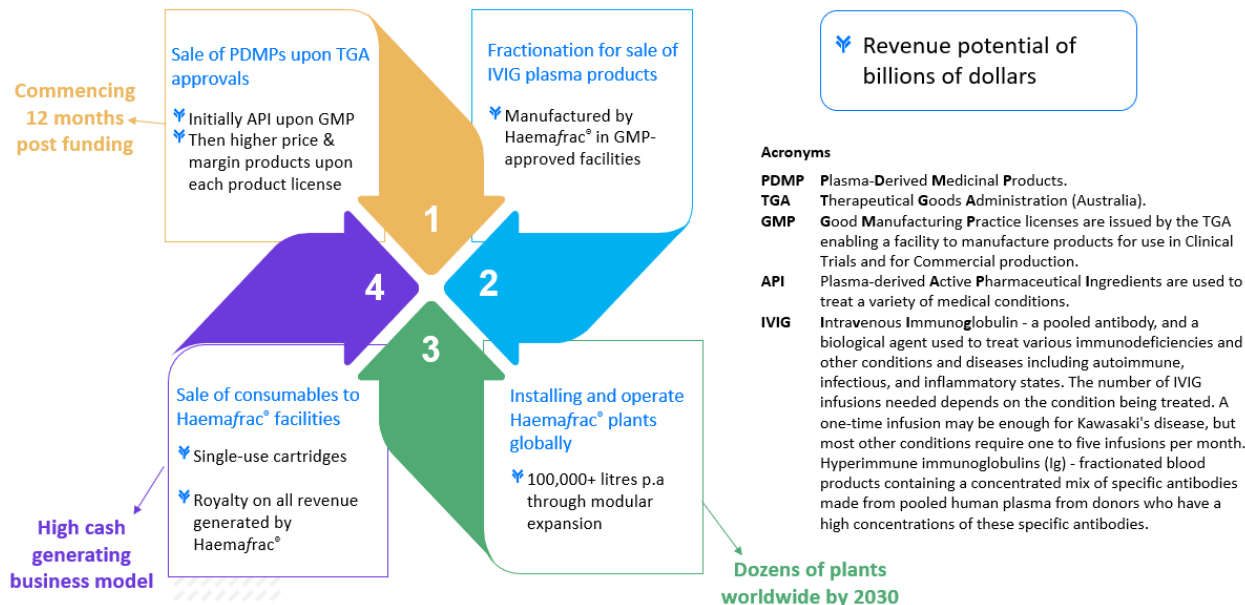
Sale of PDMPs upon TGA approvals

Initially API upon GMP
Then higher price & margin products upon each product license

Commencing 12 months post funding

Fractionation for sale of IVIG plasma products

Manufactured by Haemafrac® in GMP-approved facilities

Revenue potential of billions of dollars

1

2

3

4

Sale of consumables to Haemafrac® facilities

Single-use cartridges

Royalty on all revenue generated by Haemafrac®

High cash generating business model

Installing and operate Haemafrac® plants globally

100,000+ litres p.a through modular expansion

Dozens of plants worldwide by 2030

Acronyms

| | |
|---|---|
| PDMP | Plasma-Derived Medicinal Products. |
| TGA | Therapeutical Goods Administration (Australia). |
| GMP | Good Manufacturing Practice licenses are issued by the TGA enabling a facility to manufacture products for use in Clinical Trials and for Commercial production. |
| API | Plasma-derived Active Pharmaceutical Ingredients are used to treat a variety of medical conditions. |
| IVIG | Intravenous Immunoglobulin - a pooled antibody, and a biological agent used to treat various immunodeficiencies and other conditions and diseases including autoimmune, infectious, and inflammatory states. The number of IVIG infusions needed depends on the condition being treated. A one-time infusion may be enough for Kawasaki's disease, but most other conditions require one to five infusions per month. Hyperimmune immunoglobulins (Ig) - fractionated blood products containing a concentrated mix of specific antibodies made from pooled human plasma from donors who have a high concentrations of these specific antibodies. |